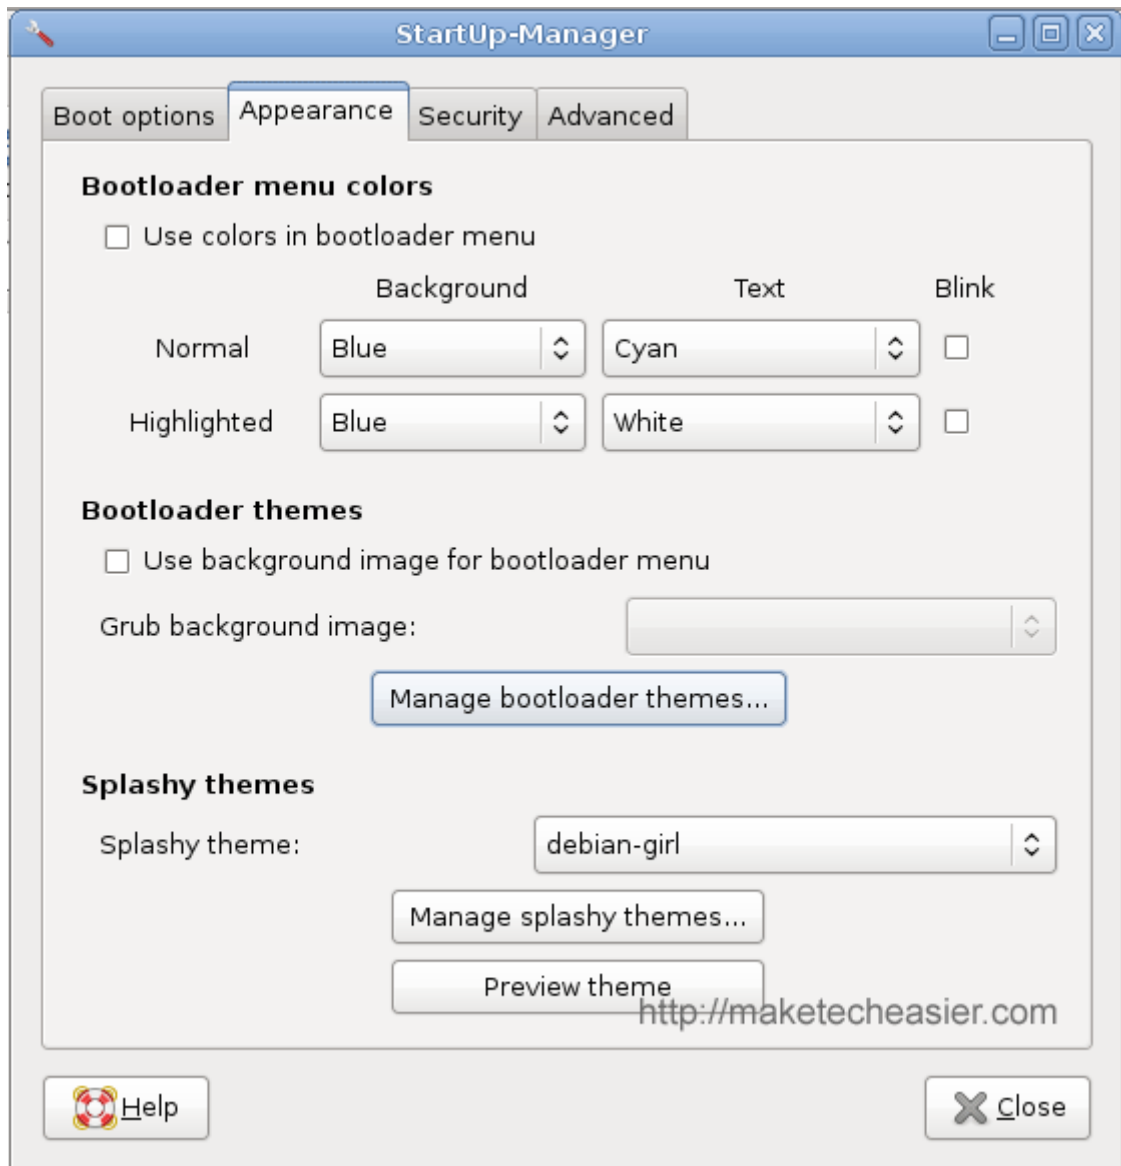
StartUp-Manager

Boot options | Appearance | Security | Advanced

Bootloader menu colors

Use colors in bootloader menu

| | Background | Text | Blink |
|---|---|---|---|
| Normal | Blue | Cyan | |
| Highlighted | Blue | White | |

Bootloader themes

Use background image for bootloader menu

Grub background image:

Manage bootloader themes...

Splashy themes

Splashy theme: debian-girl

Manage splashy themes...

Preview theme

http://maketecheasier.com

Help

Close